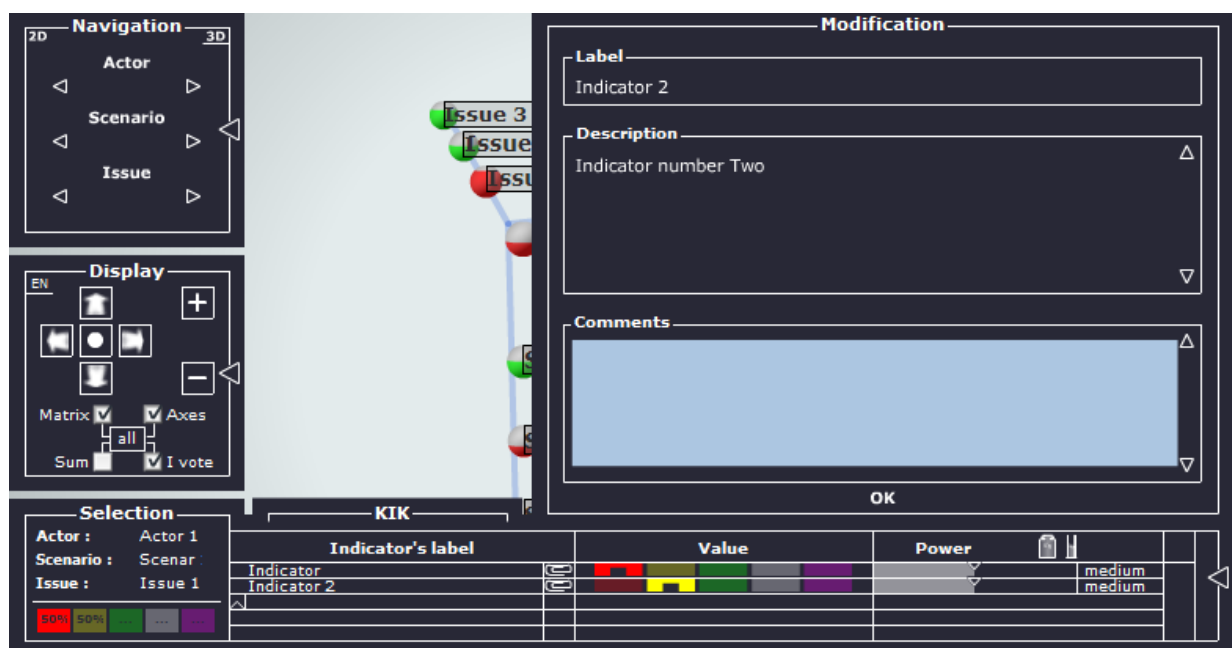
Navigation
2D
3D
Actor
Scenario
Issue

Display
EN
Matrix
Axes
all
Sum
I vote

Issue 3
Issue
Issu

Modification
Label
Indicator 2
Description
Indicator number Two
Comments
OK

Selection
Actor : Actor 1
Scenario : Scenar
Issue : Issue 1
50%
50%
...
...
...

KIK

| Indicator's label | Value | Power | |
|---|---|---|---|
| Indicator | | | medium |
| Indicator 2 | | | medium |